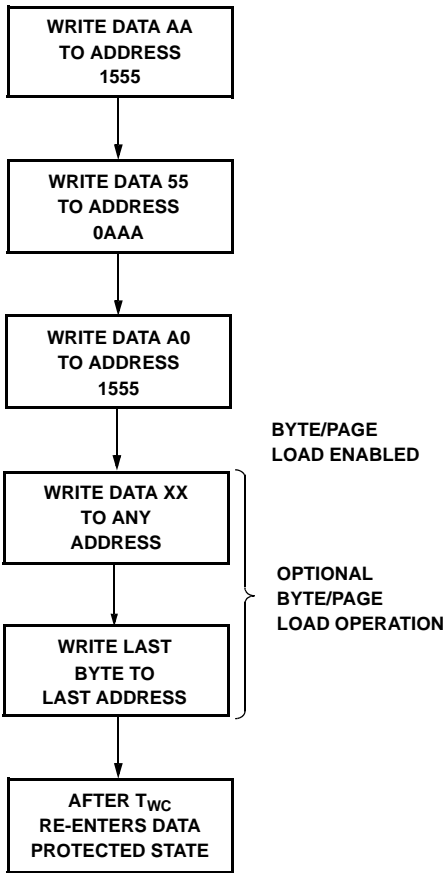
WRITE DATA AA
TO ADDRESS
1555

WRITE DATA 55
TO ADDRESS
0AAA

WRITE DATA A0
TO ADDRESS
1555

BYTE/PAGE
LOAD ENABLED

WRITE DATA XX
TO ANY
ADDRESS

OPTIONAL
BYTE/PAGE
LOAD OPERATION

WRITE LAST
BYTE TO
LAST ADDRESS

AFTER $T_{WC}$
RE-ENTERS DATA
PROTECTED STATE